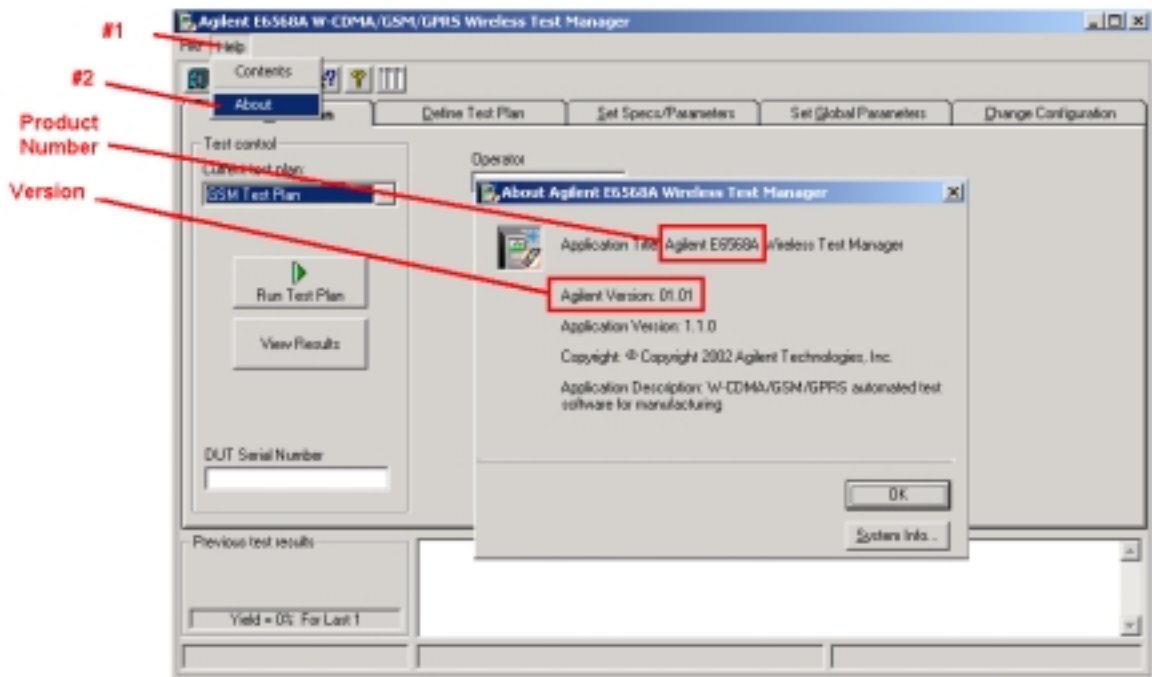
#1

#2

Product Number

Version

Agilent E6568A W-CDMA/GSM/GPRS Wireless Test Manager

File Help

Contents

About

Define Test Plan

Set Specs/Parameters

Set Global Parameters

Change Configuration

Test control

Current test plan:

GSM Test Plan

Operator

Run Test Plan

View Results

DUT Serial Number

About Agilent E6568A Wireless Test Manager

Application Title: Agilent E6568A Wireless Test Manager

Agilent Version: 01.01

Application Version: 1.1.0

Copyright: © Copyright 2002 Agilent Technologies, Inc.

Application Description: W-CDMA/GSM/GPRS automated test software for manufacturing

OK

System Info...

Previous test results

Yield = 0% For Last 1